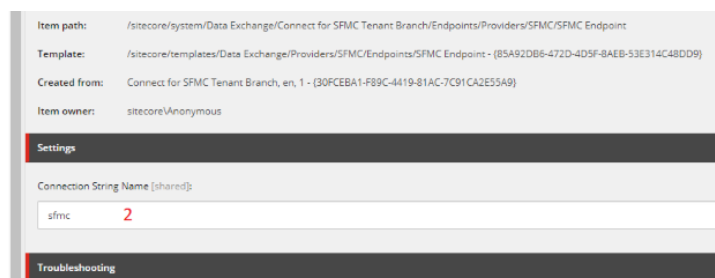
Item path: /sitecore/system/Data Exchange/Connect for SFMC Tenant Branch/Endpoints/Providers/SFMC/SFMC Endpoint

Template: /sitecore/templates/Data Exchange/Providers/SFMC/Endpoints/SFMC Endpoint - {85A92DB6-472D-4D5F-8AEB-53E314C48DD9}

Created from: Connect for SFMC Tenant Branch, en, 1 - {30FCEBA1-F89C-4419-81AC-7C91CA2E55A9}

Item owner: sitecore\Anonymous

Settings

Connection String Name [shared]:

sfmc 2

Troubleshooting